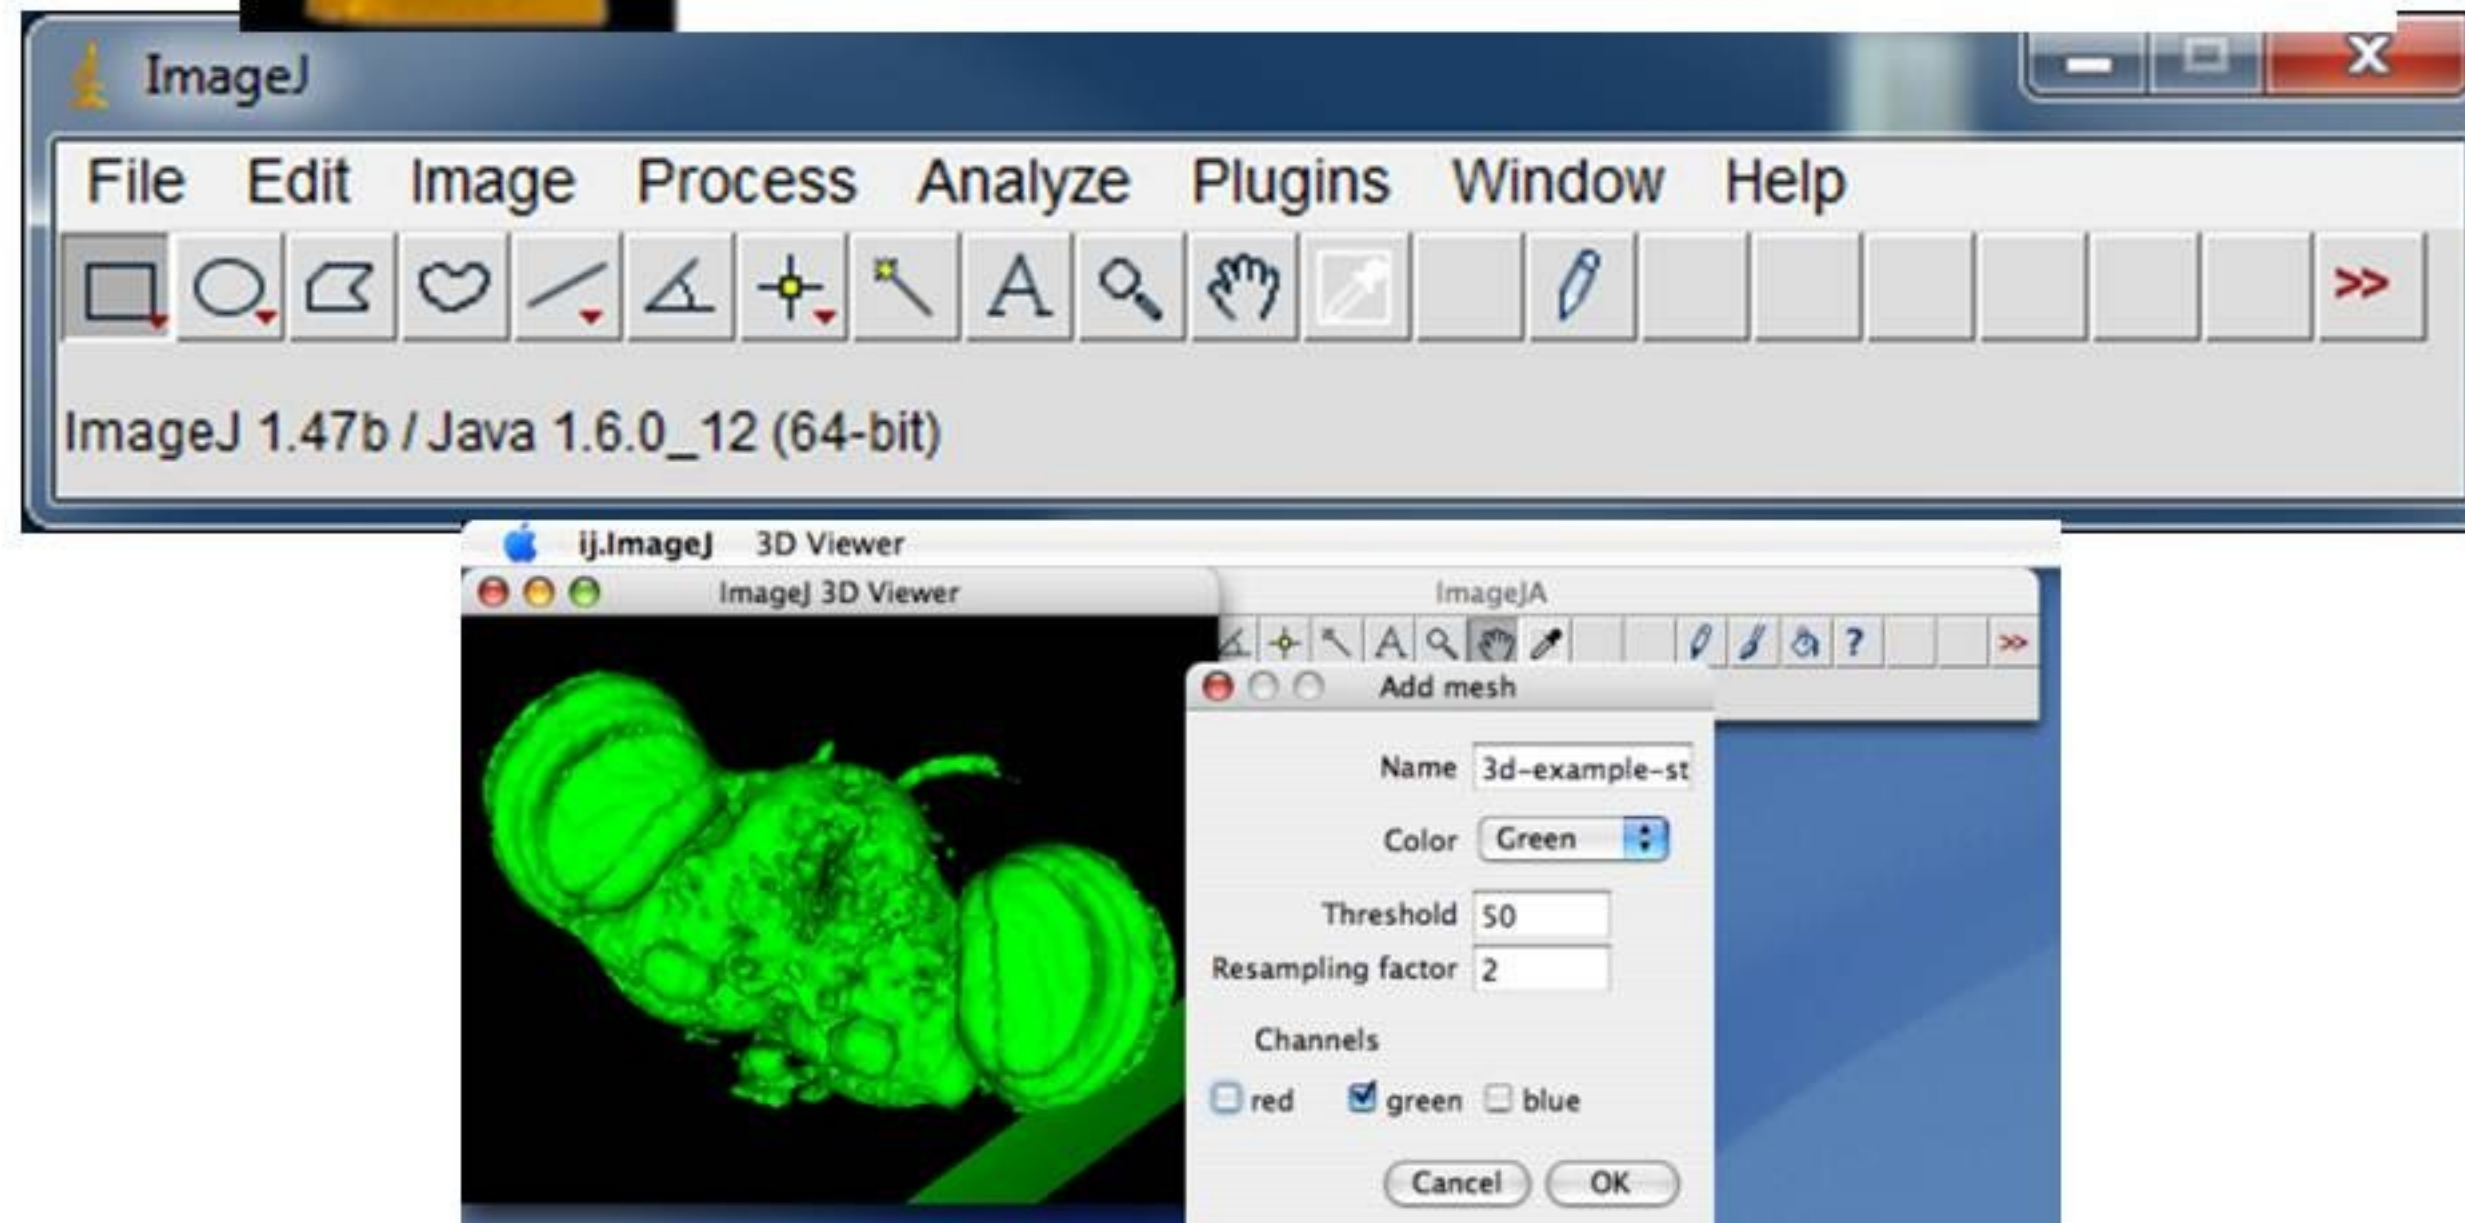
ImageJ

File Edit Image Process Analyze Plugins Window Help

A

>>

ImageJ 1.47b / Java 1.6.0_12 (64-bit)

ij.ImageJ 3D Viewer

ImageJ 3D Viewer

ImageJA

A ?

>>

Add mesh

Name 3d-example-st

Color Green

Threshold 50

Resampling factor 2

Channels

red green blue

Cancel OK